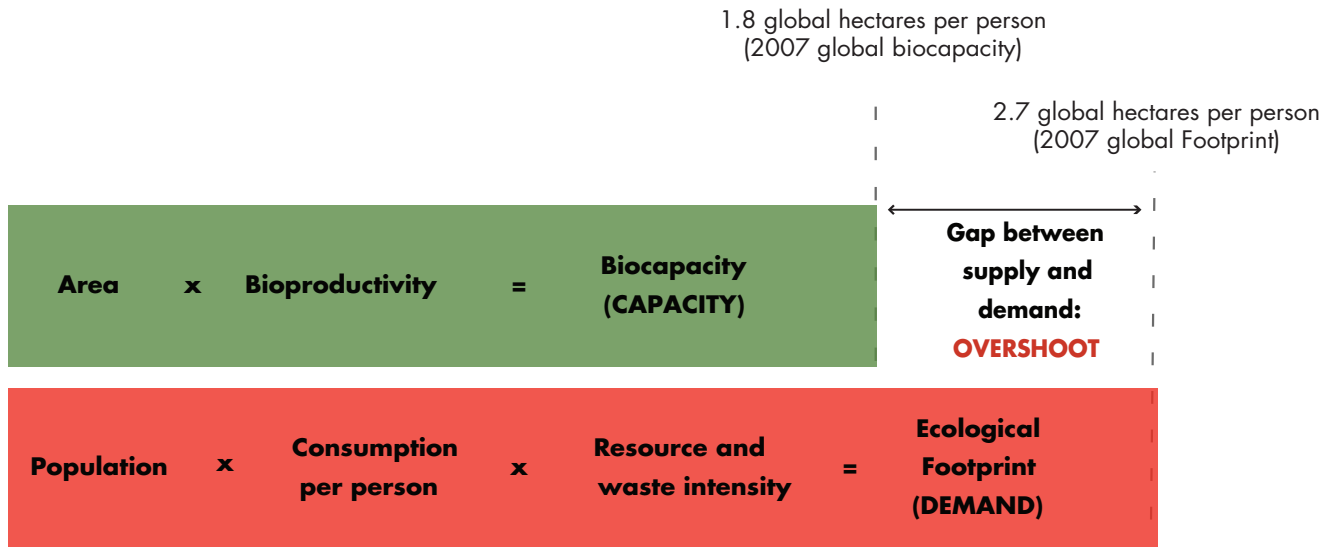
1.8 global hectares per person
(2007 global biocapacity)

2.7 global hectares per person
(2007 global Footprint)

Area x Bioproductivity = Biocapacity (CAPACITY)

Gap between supply and demand: OVERSHOOT

Population x Consumption per person x Resource and waste intensity = Ecological Footprint (DEMAND)